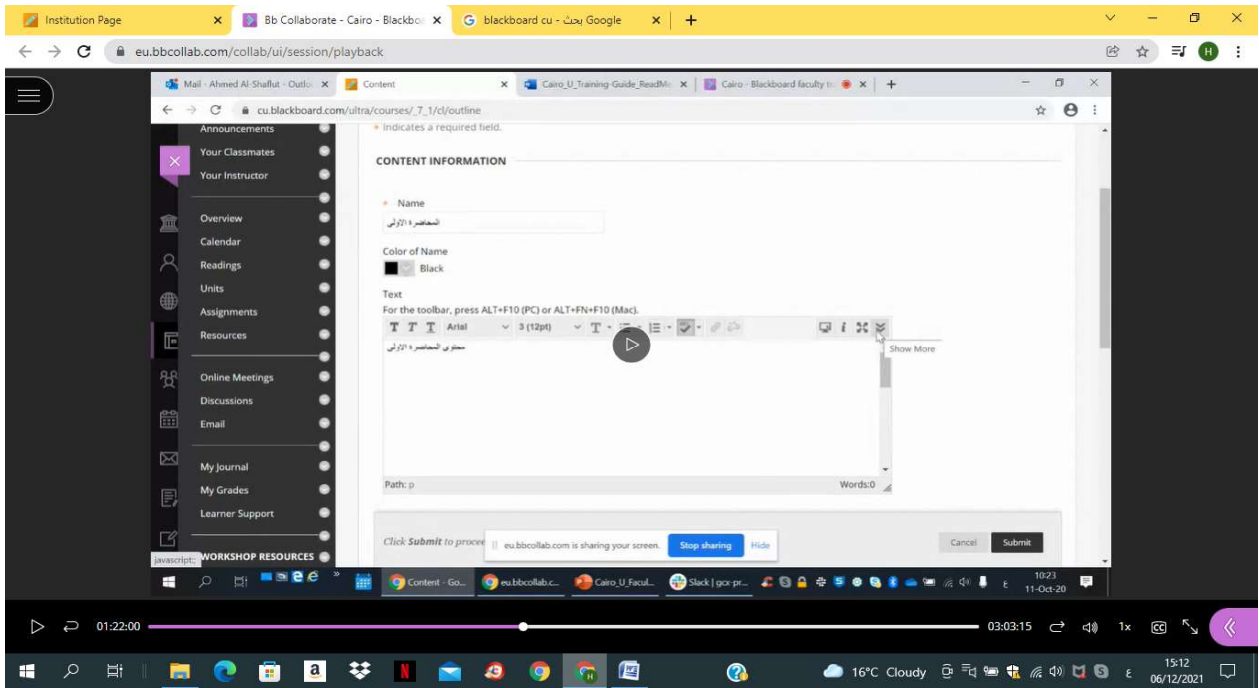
Institution Page
Bb Collaborate - Cairo - Blackbo
blackboard cu - بحث Google
eu.bbcollab.com/collab/ui/session/playback

Mail - Ahmed Al-Shaflut - Outlo
Content
Cairo_U_Training-Guide_ReadMe
Cairo - Blackboard faculty tr
cu.blackboard.com/ultra/courses/_7_1/cl/outline

Announcements
Your Classmates
Your Instructor
Overview
Calendar
Readings
Units
Assignments
Resources
Online Meetings
Discussions
Email
My Journal
My Grades
Learner Support
WORKSHOP RESOURCES
javascript:;

* Indicates a required field.

CONTENT INFORMATION

* Name
المحاضرة الأولى

Color of Name
Black

Text
For the toolbar, press ALT+F10 (PC) or ALT+FN+F10 (Mac).
T T T Arial 3 (12pt) T
Show More
محتوى المحاضرة الأولى

Path: p
Words:0

Click Submit to proce
eu.bbcollab.com is sharing your screen.
Stop sharing
Hide
Cancel
Submit

Content - Go...
eu.bbcollab.c...
Cairo_U_Facul...
Slack | gcx-pr...
10:23
11-Oct-20

01:22:00
03:03:15
1x

16°C Cloudy
15:12
06/12/2021